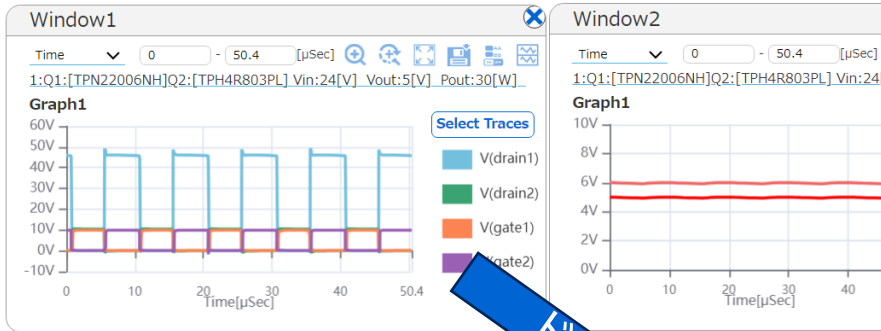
Window1

Time
0
-
50.4
[μSec]

1:Q1:[TPN22006NH]Q2:[TPH4R803PL] Vin:24[V] Vout:5[V] Pout:30[W]

Graph1

Select Traces

60V
50V
40V
30V
20V
10V
0V
-10V

0
10
20
30
40
50.4
Time[μSec]

V(drain1)
V(drain2)
V(gate1)
V(gate2)

Window2

Time
0
-
50.4
[μSec]

1:Q1:[TPN22006NH]Q2:[TPH4R803PL] Vin:24

Graph1

10V
8V
6V
4V
2V
0V

0
10
20
30
40
Time[μSec]